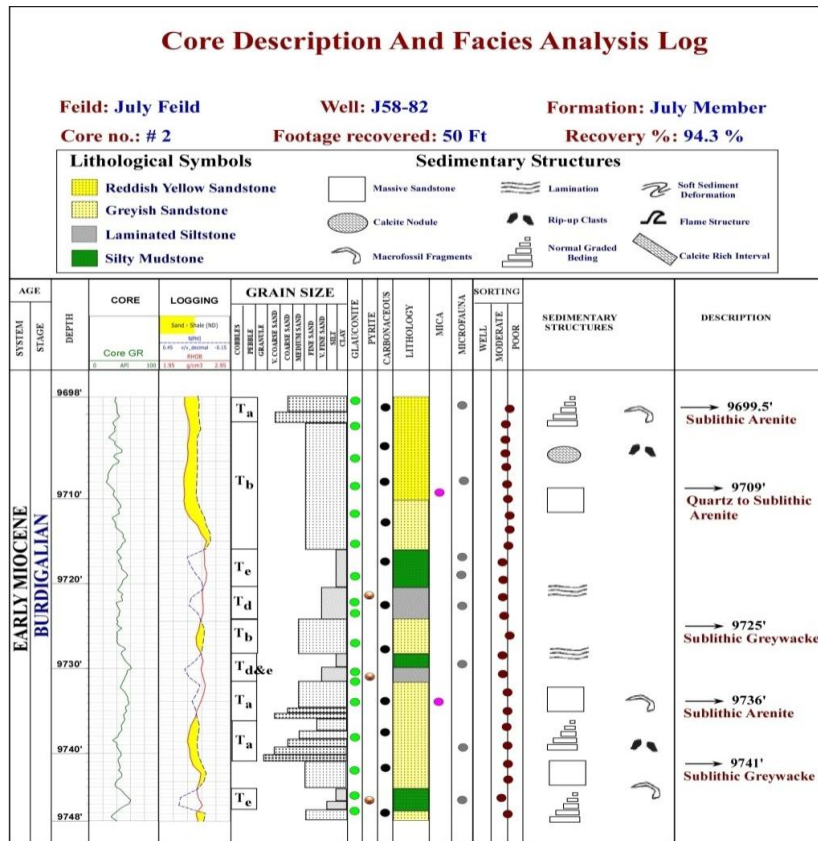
Core Description And Facies Analysis Log

Feild: July Feild
Well: J58-82
Formation: July Member
Core no.: # 2
Footage recovered: 50 Ft
Recovery %: 94.3 %

Lithological Symbols
Reddish Yellow Sandstone
Greyish Sandstone
Laminated Siltstone
Silty Mudstone

Sedimentary Structures
Massive Sandstone
Lamination
Soft Sediment Deformation
Calcite Nodule
Rip-up Clasts
Flame Structure
Macrofossil Fragments
Normal Graded Beding
Calcite Rich Interval

AGE
SYSTEM
STAGE
DEPTH
CORE
Core GR
0 API 100
LOGGING
Sand - Shale (ND)
NPHI
0.45 v/v_decimal -0.15
RHOB
1.95 g/cm3 2.95
GRAIN SIZE
COBBLES
PEBBLE
GRANULE
V. COARSE SAND
COARSE SAND
MEDIUM SAND
FINE SAND
V. FINE SAND
SILT
CLAY
GLAUCONITE
PYRITE
CARBONACEOUS
LITHOLOGY
MICA
MICROFAUNA
SORTING
WELL
MODERATE
POOR
SEDIMENTARY STRUCTURES
DESCRIPTION

EARLY MIOCENE
BURDIGALIAN

9698'
9710'
9720'
9730'
9740'
9748'

Ta
Tb
Te
Td
Tb
Td&e
Ta
Ta
Te

→ 9699.5'
Sublithic Arenite
→ 9709'
Quartz to Sublithic Arenite
→ 9725'
Sublithic Greywacke
→ 9736'
Sublithic Arenite
→ 9741'
Sublithic Greywacke